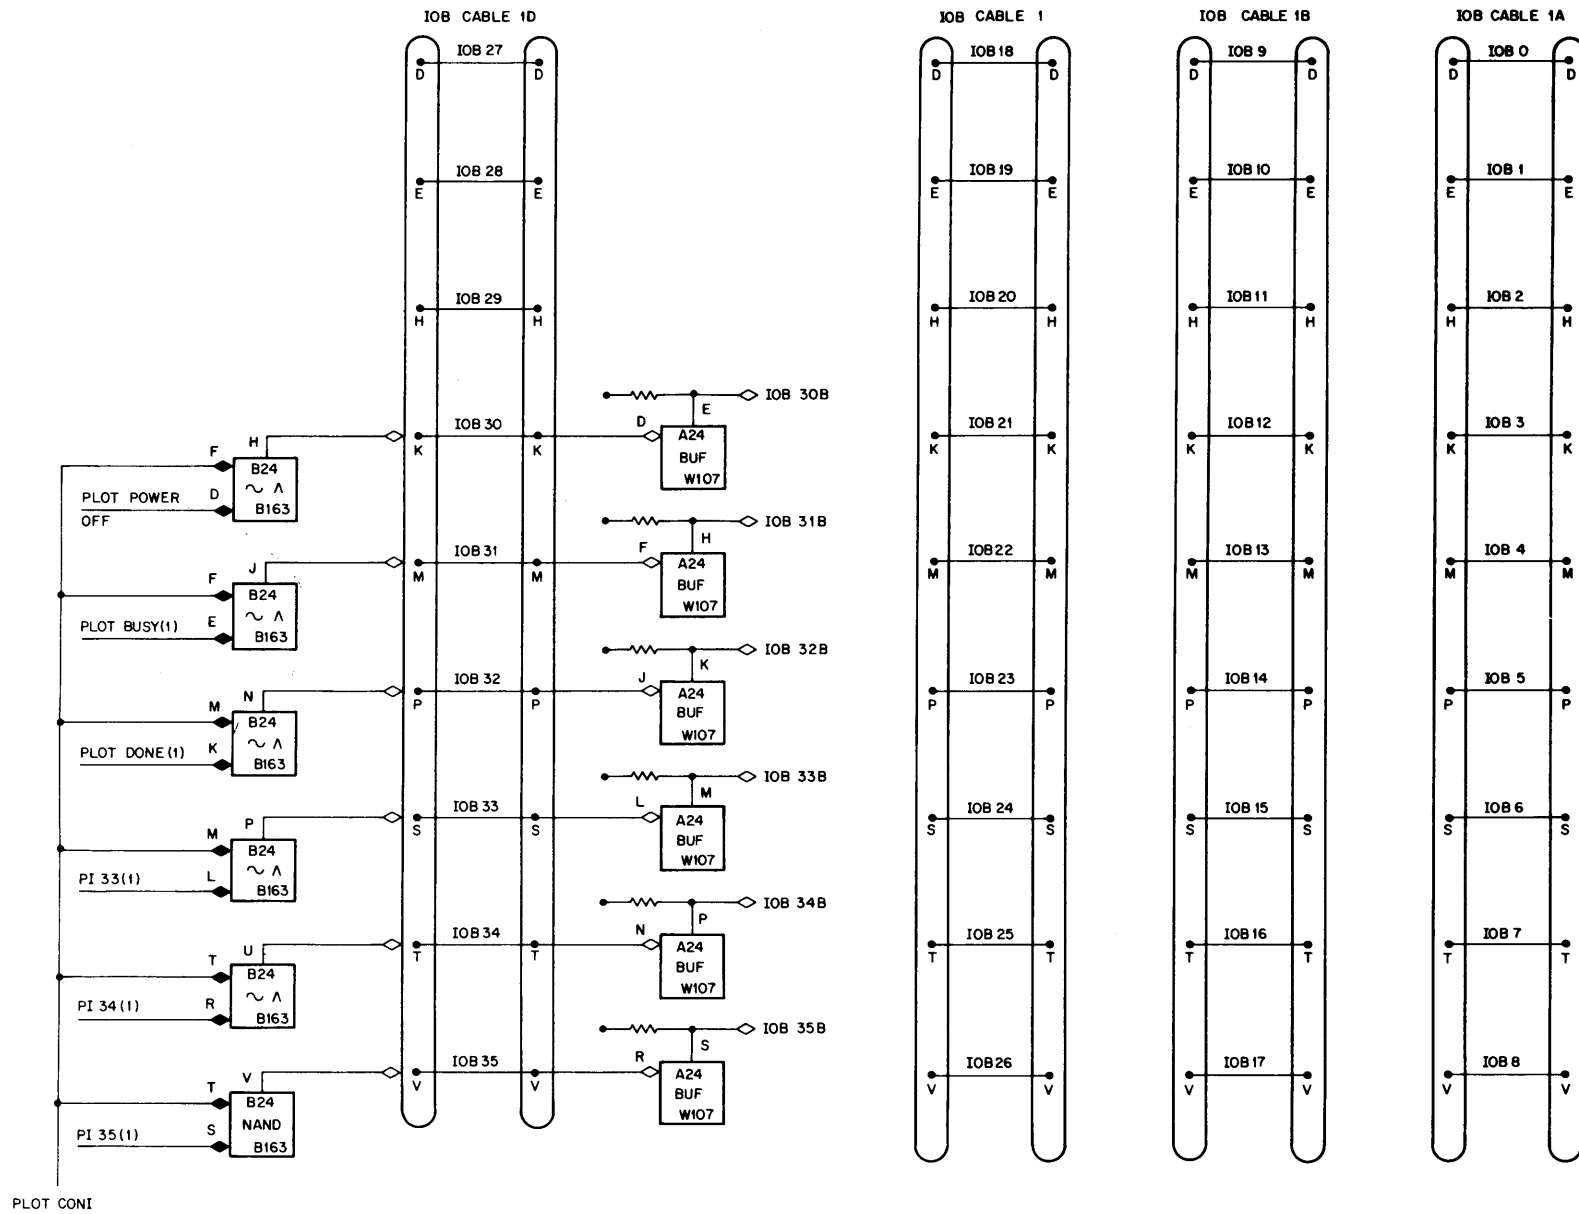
IOB CABLE 1D

IOB CABLE 1

IOB CABLE 1B

IOB CABLE 1A

IOB 27
D D
IOB 28
E E
IOB 29
H H
IOB 30
K K
IOB 31
M M
IOB 32
P P
IOB 33
S S
IOB 34
T T
IOB 35
V V

IOB 18
D D
IOB 19
E E
IOB 20
H H
IOB 21
K K
IOB 22
M M
IOB 23
P P
IOB 24
S S
IOB 25
T T
IOB 26
V V

IOB 9
D D
IOB 10
E E
IOB 11
H H
IOB 12
K K
IOB 13
M M
IOB 14
P P
IOB 15
S S
IOB 16
T T
IOB 17
V V

IOB 0
D D
IOB 1
E E
IOB 2
H H
IOB 3
K K
IOB 4
M M
IOB 5
P P
IOB 6
S S
IOB 7
T T
IOB 8
V V

IOB 30B
E
D
A24
BUF
W107

IOB 31B
H
F
A24
BUF
W107

IOB 32B
K
J
A24
BUF
W107

IOB 33B
M
L
A24
BUF
W107

IOB 34B
P
N
A24
BUF
W107

IOB 35B
S
R
A24
BUF
W107

F H
B24
~ ∧
B163
PLOT POWER OFF D

F J
B24
~ ∧
B163
PLOT BUSY(1) E

M N
B24
~ ∧
B163
PLOT DONE (1) K

M P
B24
~ ∧
B163
PI 33(1) L

T U
B24
~ ∧
B163
PI 34 (1) R

T V
B24
NAND
B163
PI 35(1) S

PLOT CONI